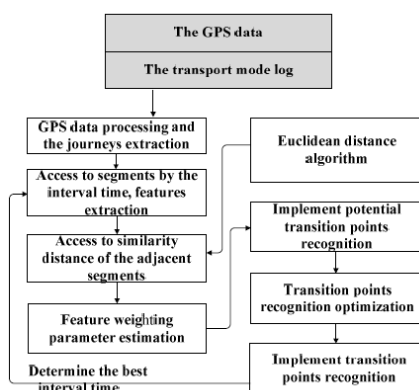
The GPS data

The transport mode log

GPS data processing and the journeys extraction

Access to segments by the interval time, features extraction

Access to similarity distance of the adjacent segments

Feature weighting parameter estimation

Determine the best interval time

Euclidean distance algorithm

Implement potential transition points recognition

Transition points recognition optimization

Implement transition points recognition